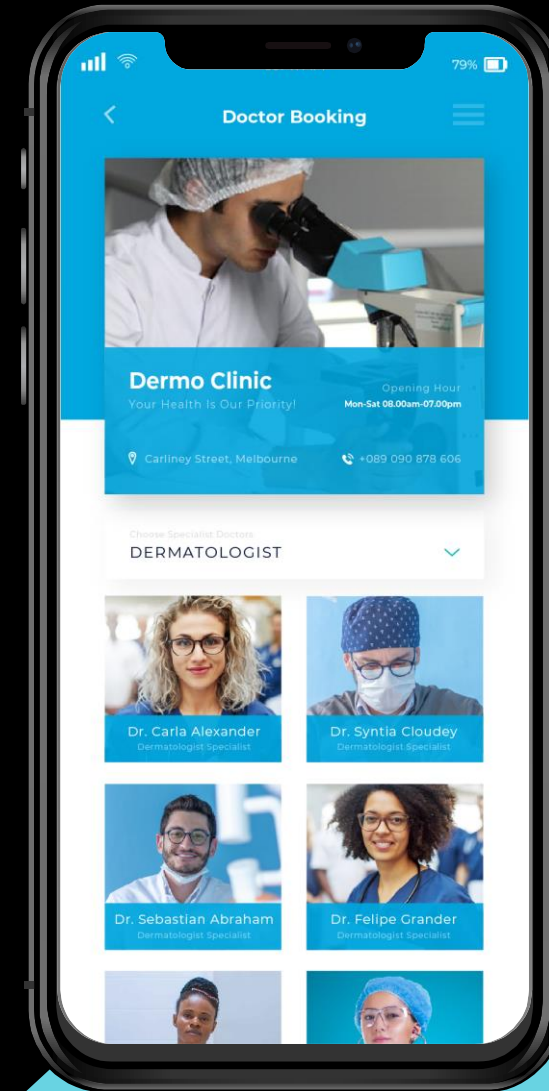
79%

Doctor Booking

Dermo Clinic
Your Health Is Our Priority!

Opening Hour
Mon-Sat 08.00am-07.00pm

Carliney Street, Melbourne

+089 090 878 606

Choose Specialist Doctors
DERMATOLOGIST

Dr. Carla Alexander
Dermatologist Specialist

Dr. Syntia Cloudey
Dermatologist Specialist

Dr. Sebastian Abraham
Dermatologist Specialist

Dr. Felipe Grander
Dermatologist Specialist